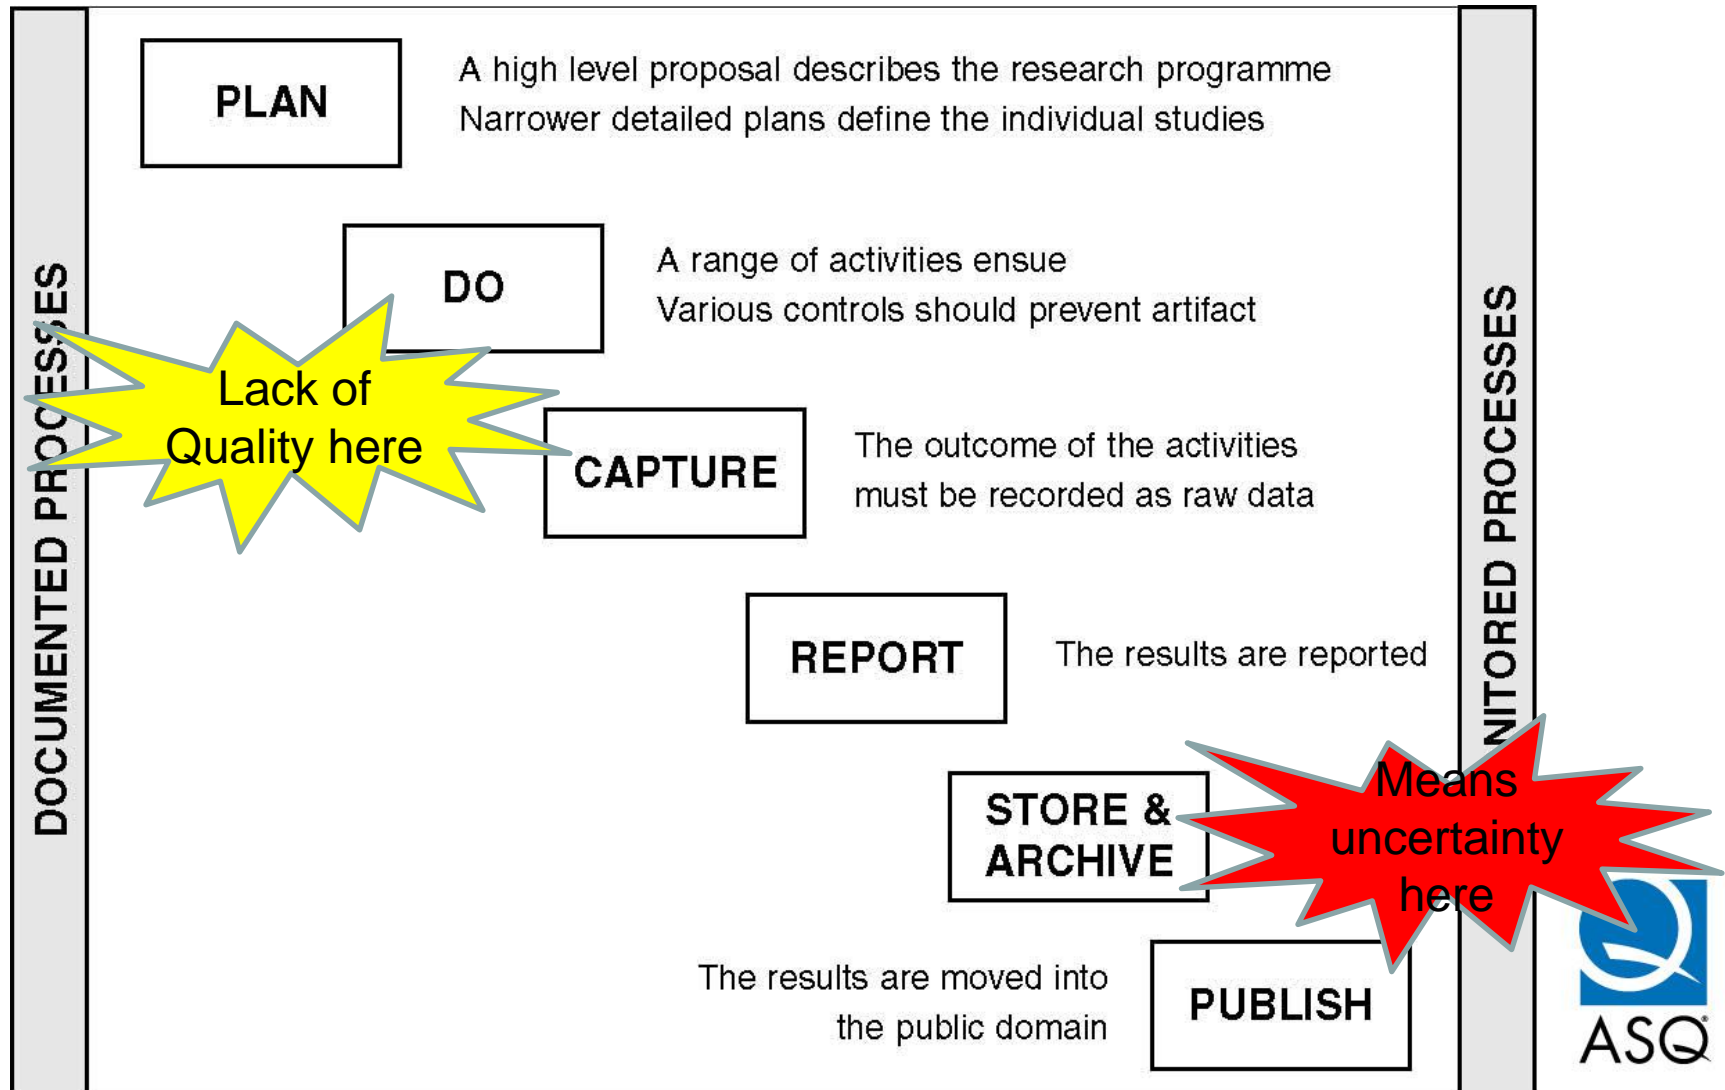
DOCUMENTED PROCESSES

PLAN

A high level proposal describes the research programme
Narrower detailed plans define the individual studies

DO

A range of activities ensue
Various controls should prevent artifact

Lack of Quality here

CAPTURE

The outcome of the activities must be recorded as raw data

REPORT

The results are reported

STORE & ARCHIVE

Means uncertainty here

The results are moved into the public domain

PUBLISH

NITORED PROCESSES

ASQ